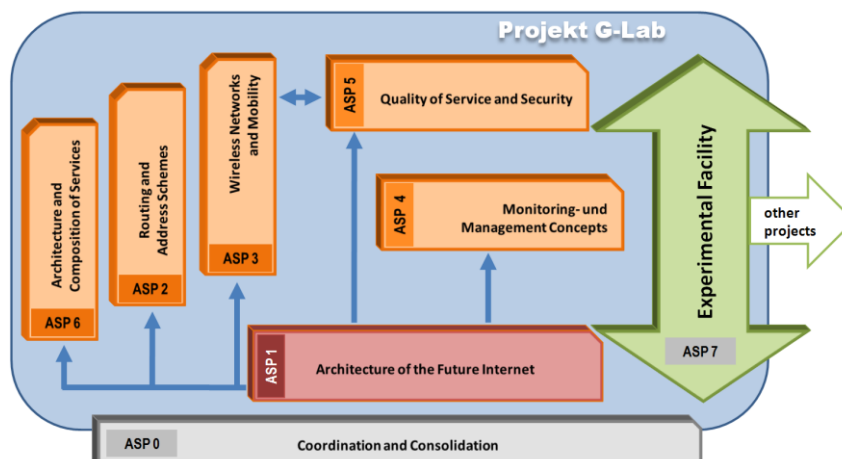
Projekt G-Lab

Architecture and Composition of Services

ASP 6

Routing and Address Schemes

ASP 2

Wireless Networks and Mobility

ASP 3

ASP 5

Quality of Service and Security

ASP 4

Monitoring- und Management Concepts

ASP 1

Architecture of the Future Internet

Experimental Facility

ASP 7

other projects

ASP 0

Coordination and Consolidation